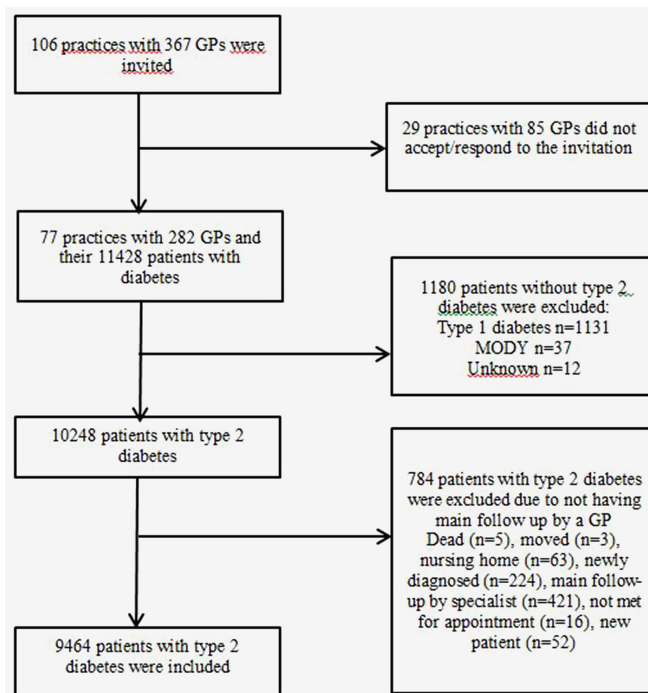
106 practices with 367 GPs were invited

29 practices with 85 GPs did not accept/respond to the invitation

77 practices with 282 GPs and their 11428 patients with diabetes

1180 patients without type 2 diabetes were excluded:
Type 1 diabetes n=1131
MODY n=37
Unknown n=12

10248 patients with type 2 diabetes

784 patients with type 2 diabetes were excluded due to not having main follow up by a GP
Dead (n=5), moved (n=3), nursing home (n=63), newly diagnosed (n=224), main follow-up by specialist (n=421), not met for appointment (n=16), new patient (n=52)

9464 patients with type 2 diabetes were included